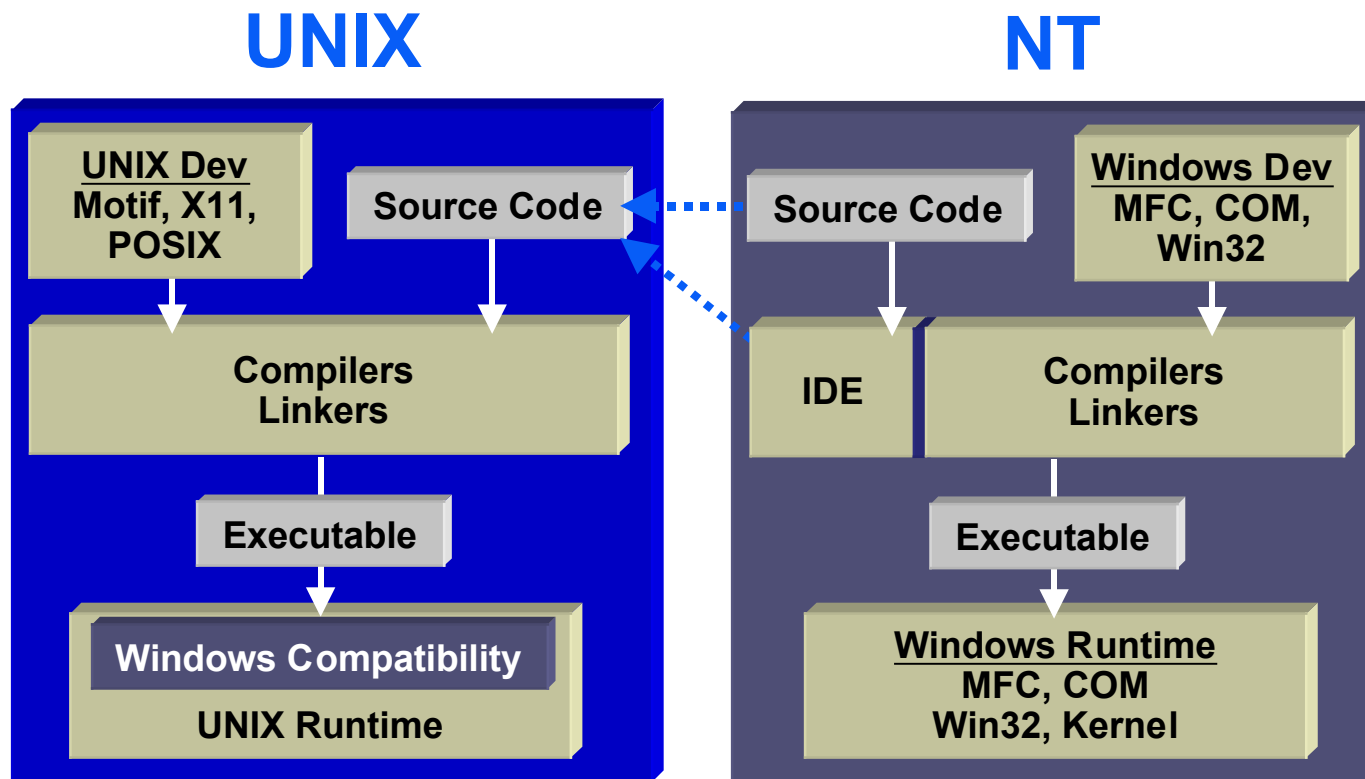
UNIX

NT

UNIX Dev
Motif, X11, POSIX

Source Code

Compilers
Linkers

Executable

Windows Compatibility

UNIX Runtime

Source Code

Windows Dev
MFC, COM, Win32

IDE

Compilers
Linkers

Executable

Windows Runtime
MFC, COM
Win32, Kernel